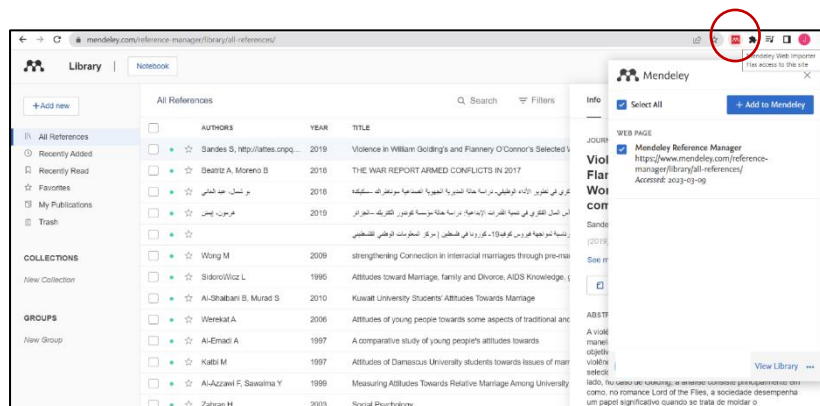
mendeley.com/reference-manager/library/all-references/

Mendeley Web Importer
Has access to this site

Library | Notebook

+Add new

All References
Recently Added
Recently Read
Favorites
My Publications
Trash

COLLECTIONS
New Collection

GROUPS
New Group

All References
Search
Filters

| | | AUTHORS | YEAR | TITLE |
|---|---|---|---|---|
| | ☆ | Sandes S, http://lattes.cnpq... | 2019 | Violence in William Golding's and Flannery O'Connor's Selected W... |
| | ☆ | Beatriz A, Moreno B | 2018 | THE WAR REPORT ARMED CONFLICTS IN 2017 |
| | ☆ | م نسال، عبد العالي | 2016 | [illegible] |
| | ☆ | قريون، إيمن | 2019 | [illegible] |
| | ☆ | | | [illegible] |
| | ☆ | Wong M | 2009 | strengthening Connection in interracial marriages through pre-mar... |
| | ☆ | SidorowIcz L | 1995 | Attitudes toward Marriage, family and Divorce, AIDS Knowledge, ... |
| | ☆ | Al-Shaibani B, Murad S | 2010 | Kuwait University Students' Attitudes Towards Marriage |
| | ☆ | Werekat A | 2006 | Attitudes of young people towards some aspects of traditional and... |
| | ☆ | Al-Emadi A | 1997 | A comparative study of young people's attitudes towards |
| | ☆ | Kalbi M | 1997 | Attitudes of Damascus University students towards issues of marr... |
| | ☆ | Al-Azzawi F, Sawalma Y | 1999 | Measuring Attitudes Towards Relative Marriage Among University... |
| | ☆ | Zahran H | 2003 | Social Psychology |

Info
JOURN...
Viol...
Flan...
Wor...
com...
Sande...
(2019...
See m...
ABSTR...
A violê... maneir... objetiv... violên... selecio... lado, no caso de Golding, a análise consiste principalmente em como, no romance Lord of the Flies, a sociedade desempenha um papel significativo quando se trata de moldar o

Mendeley
Select All
+ Add to Mendeley
WEB PAGE
Mendeley Reference Manager
https://www.mendeley.com/reference-manager/library/all-references/
Accessed: 2023-03-09
View Library